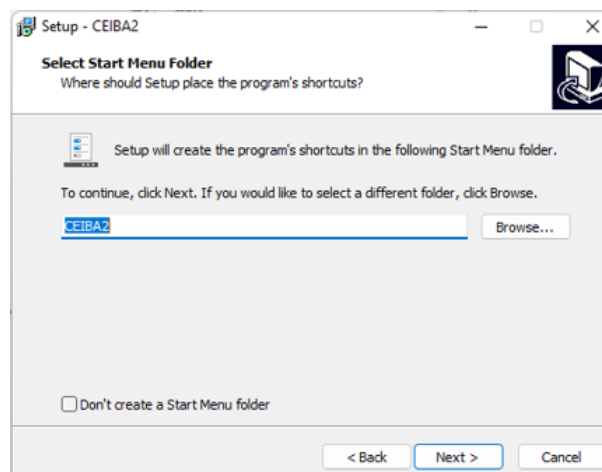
Setup - CEIBA2

Select Start Menu Folder
Where should Setup place the program's shortcuts?

Setup will create the program's shortcuts in the following Start Menu folder.

To continue, click Next. If you would like to select a different folder, click Browse.

CEIBA2

Browse...

Don't create a Start Menu folder

< Back

Next >

Cancel